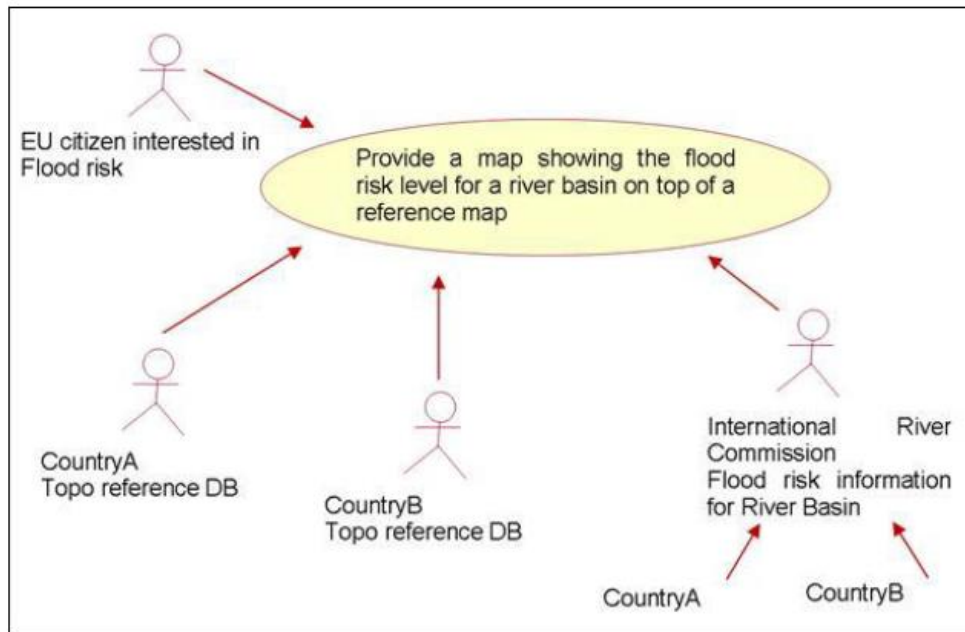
EU citizen interested in Flood risk

Provide a map showing the flood risk level for a river basin on top of a reference map

CountryA
Topo reference DB

CountryB
Topo reference DB

International River Commission
Flood risk information for River Basin

CountryA

CountryB